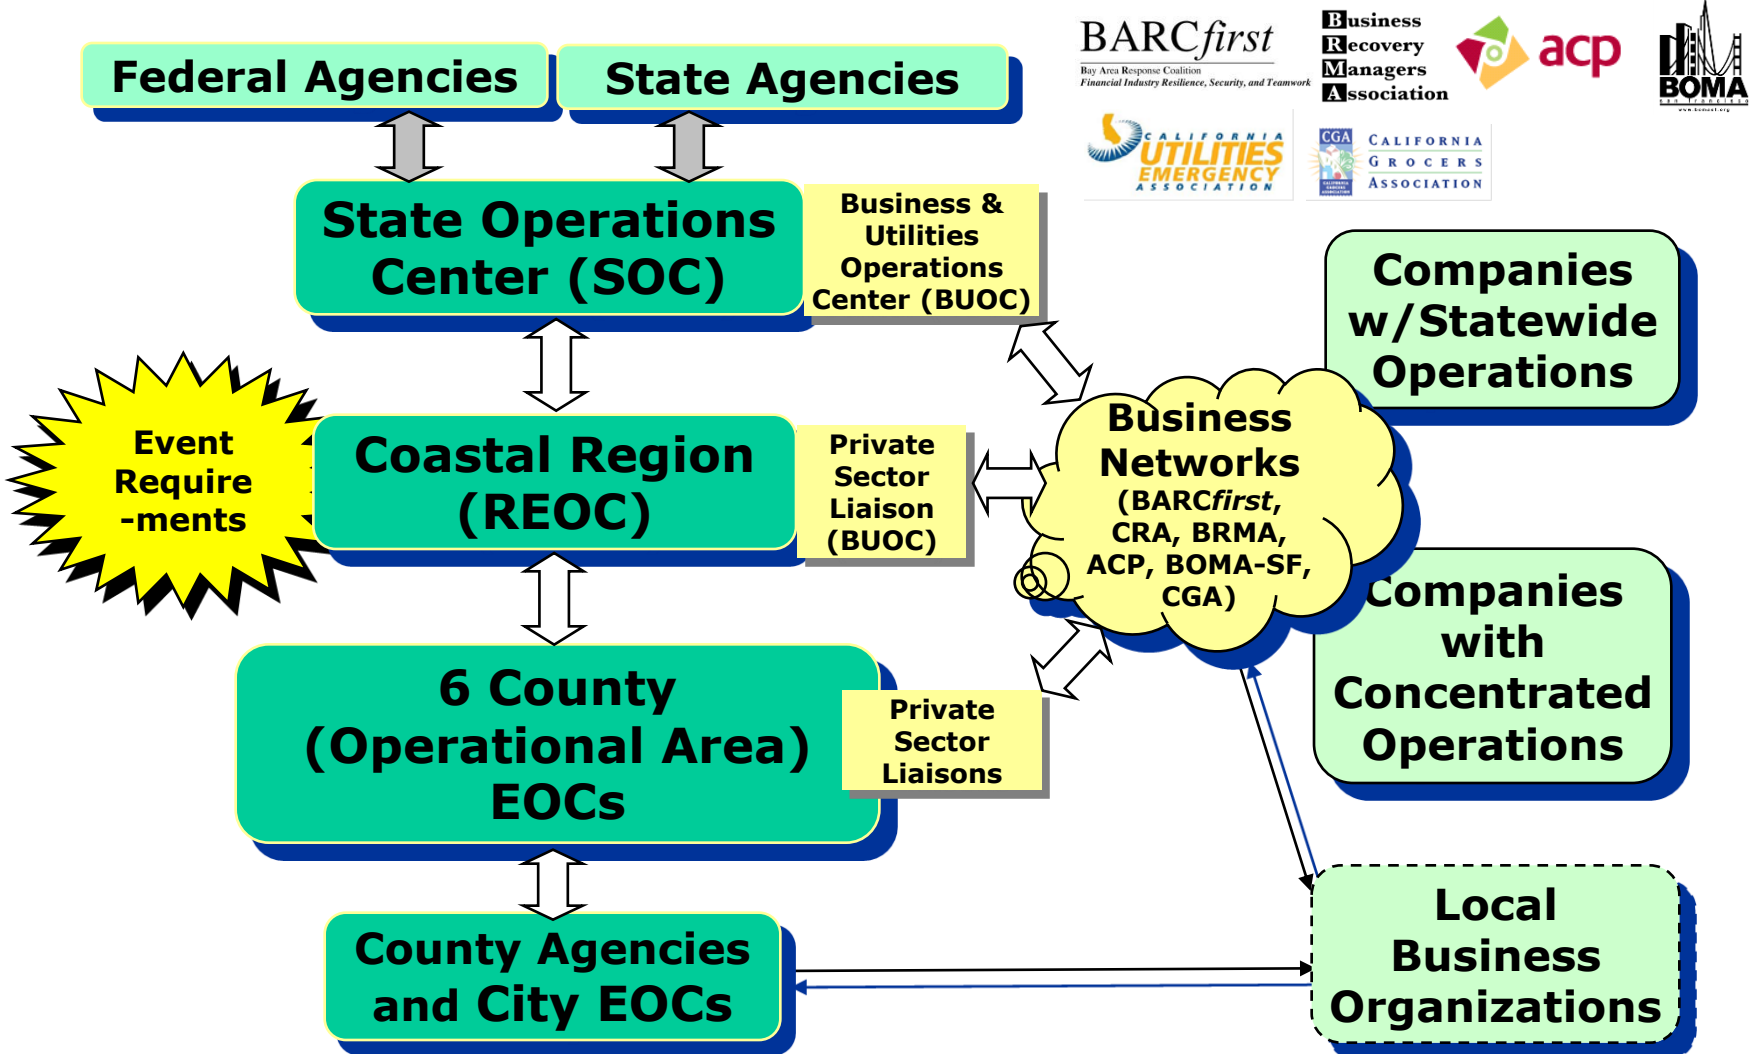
Federal Agencies

State Agencies

BARCfirst
Bay Area Response Coalition
Financial Industry Resilience, Security, and Teamwork

Business Recovery Managers Association

acp

BOMA

CALIFORNIA UTILITIES EMERGENCY ASSOCIATION

CGA CALIFORNIA GROCERS ASSOCIATION

State Operations Center (SOC)

Business & Utilities Operations Center (BUOC)

Companies w/Statewide Operations

Event Require -ments

Coastal Region (REOC)

Private Sector Liaison (BUOC)

Business Networks (BARCfirst, CRA, BRMA, ACP, BOMA-SF, CGA)

Companies with Concentrated Operations

6 County (Operational Area) EOCs

Private Sector Liaisons

County Agencies and City EOCs

Local Business Organizations